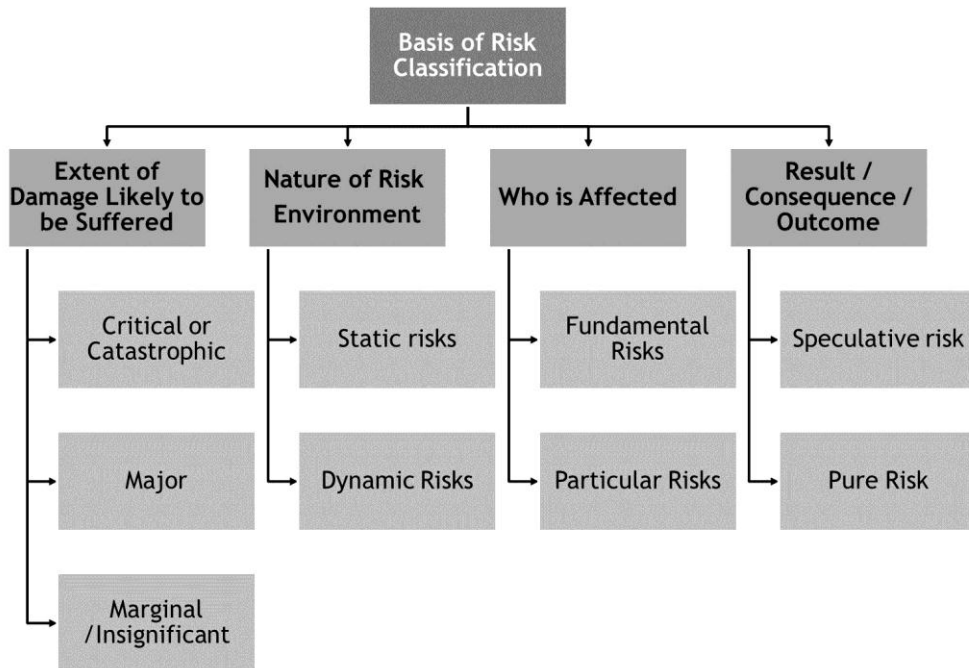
Basis of Risk Classification

Extent of Damage Likely to be Suffered

Critical or Catastrophic

Major

Marginal /Insignificant

Nature of Risk Environment

Static risks

Dynamic Risks

Who is Affected

Fundamental Risks

Particular Risks

Result / Consequence / Outcome

Speculative risk

Pure Risk